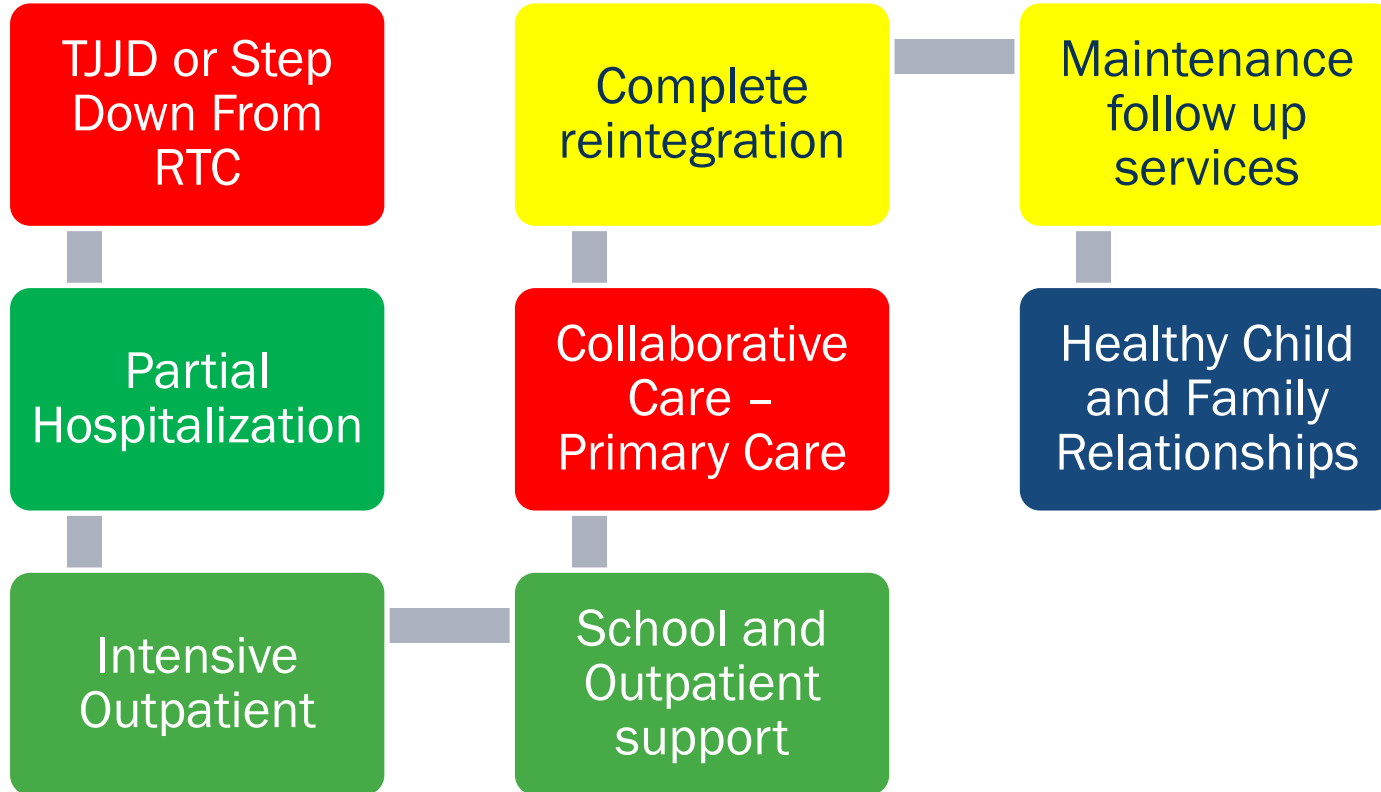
TJJD or Step Down From RTC

Partial Hospitalization

Intensive Outpatient

School and Outpatient support

Collaborative Care – Primary Care

Complete reintegration

Maintenance follow up services

Healthy Child and Family Relationships